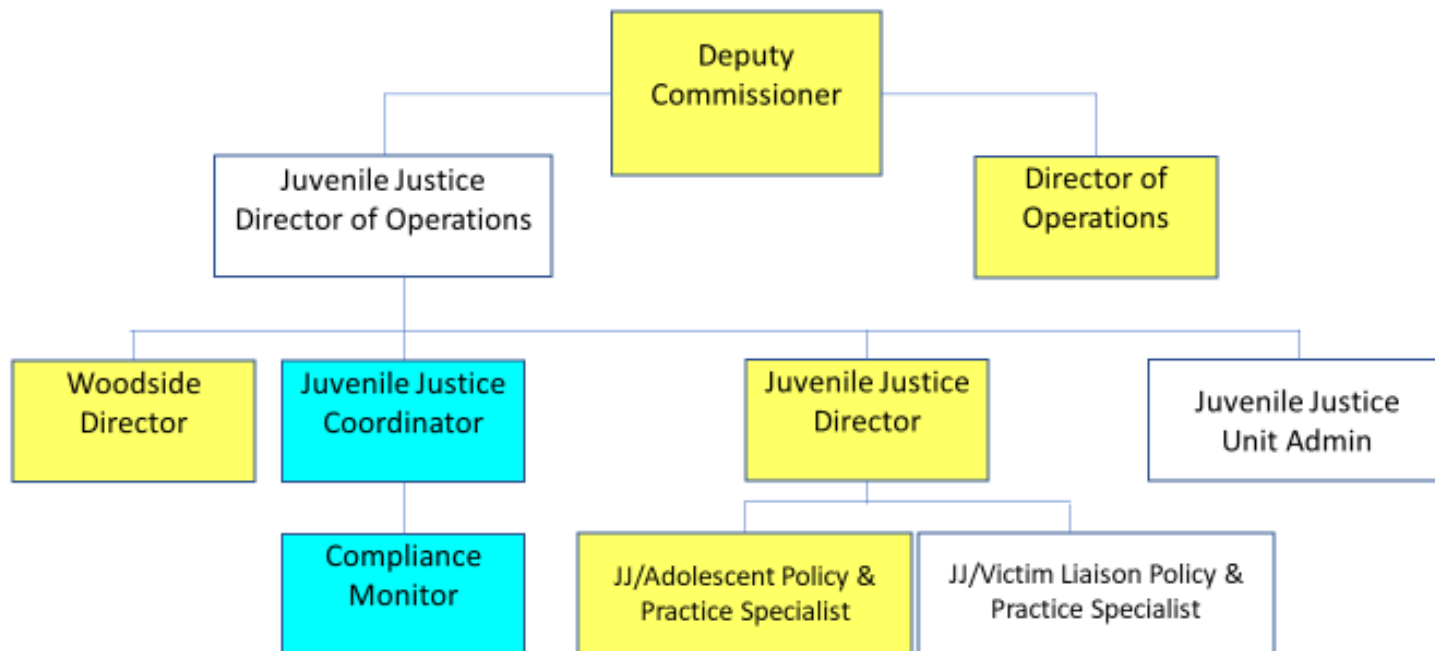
Deputy Commissioner

Juvenile Justice Director of Operations

Director of Operations

Woodside Director

Juvenile Justice Coordinator

Juvenile Justice Director

Juvenile Justice Unit Admin

Compliance Monitor

JJ/Adolescent Policy & Practice Specialist

JJ/Victim Liaison Policy & Practice Specialist